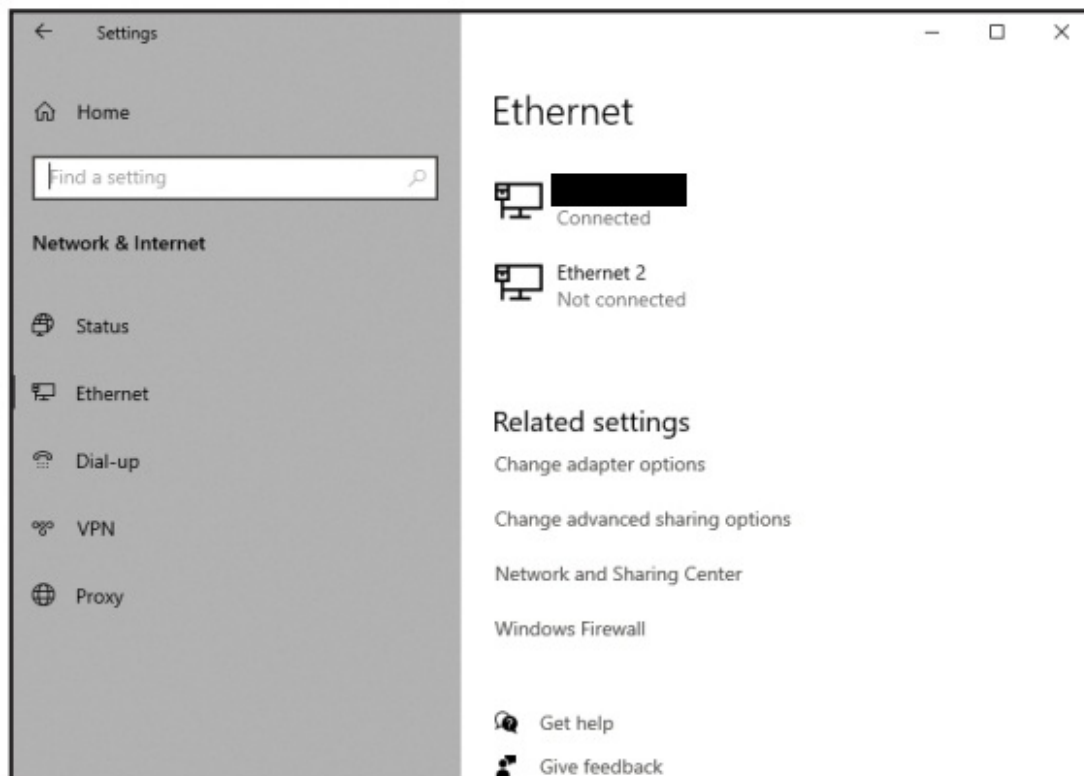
Settings

Home

Find a setting

Network & Internet

Status

Ethernet

Dial-up

VPN

Proxy

Ethernet

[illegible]
Connected

Ethernet 2
Not connected

Related settings

Change adapter options

Change advanced sharing options

Network and Sharing Center

Windows Firewall

Get help

Give feedback